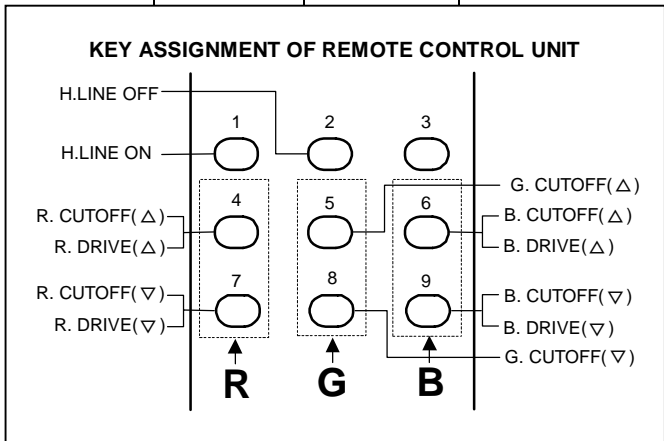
KEY ASSIGNMENT OF REMOTE CONTROL UNIT

H.LINE OFF

1 2 3

H.LINE ON

G. CUTOFF(△)

4 5 6

R. CUTOFF(△)

R. DRIVE(△)

B. CUTOFF(△)

B. DRIVE(△)

7 8 9

R. CUTOFF(▽)

R. DRIVE(▽)

B. CUTOFF(▽)

B. DRIVE(▽)

G. CUTOFF(▽)

R G B